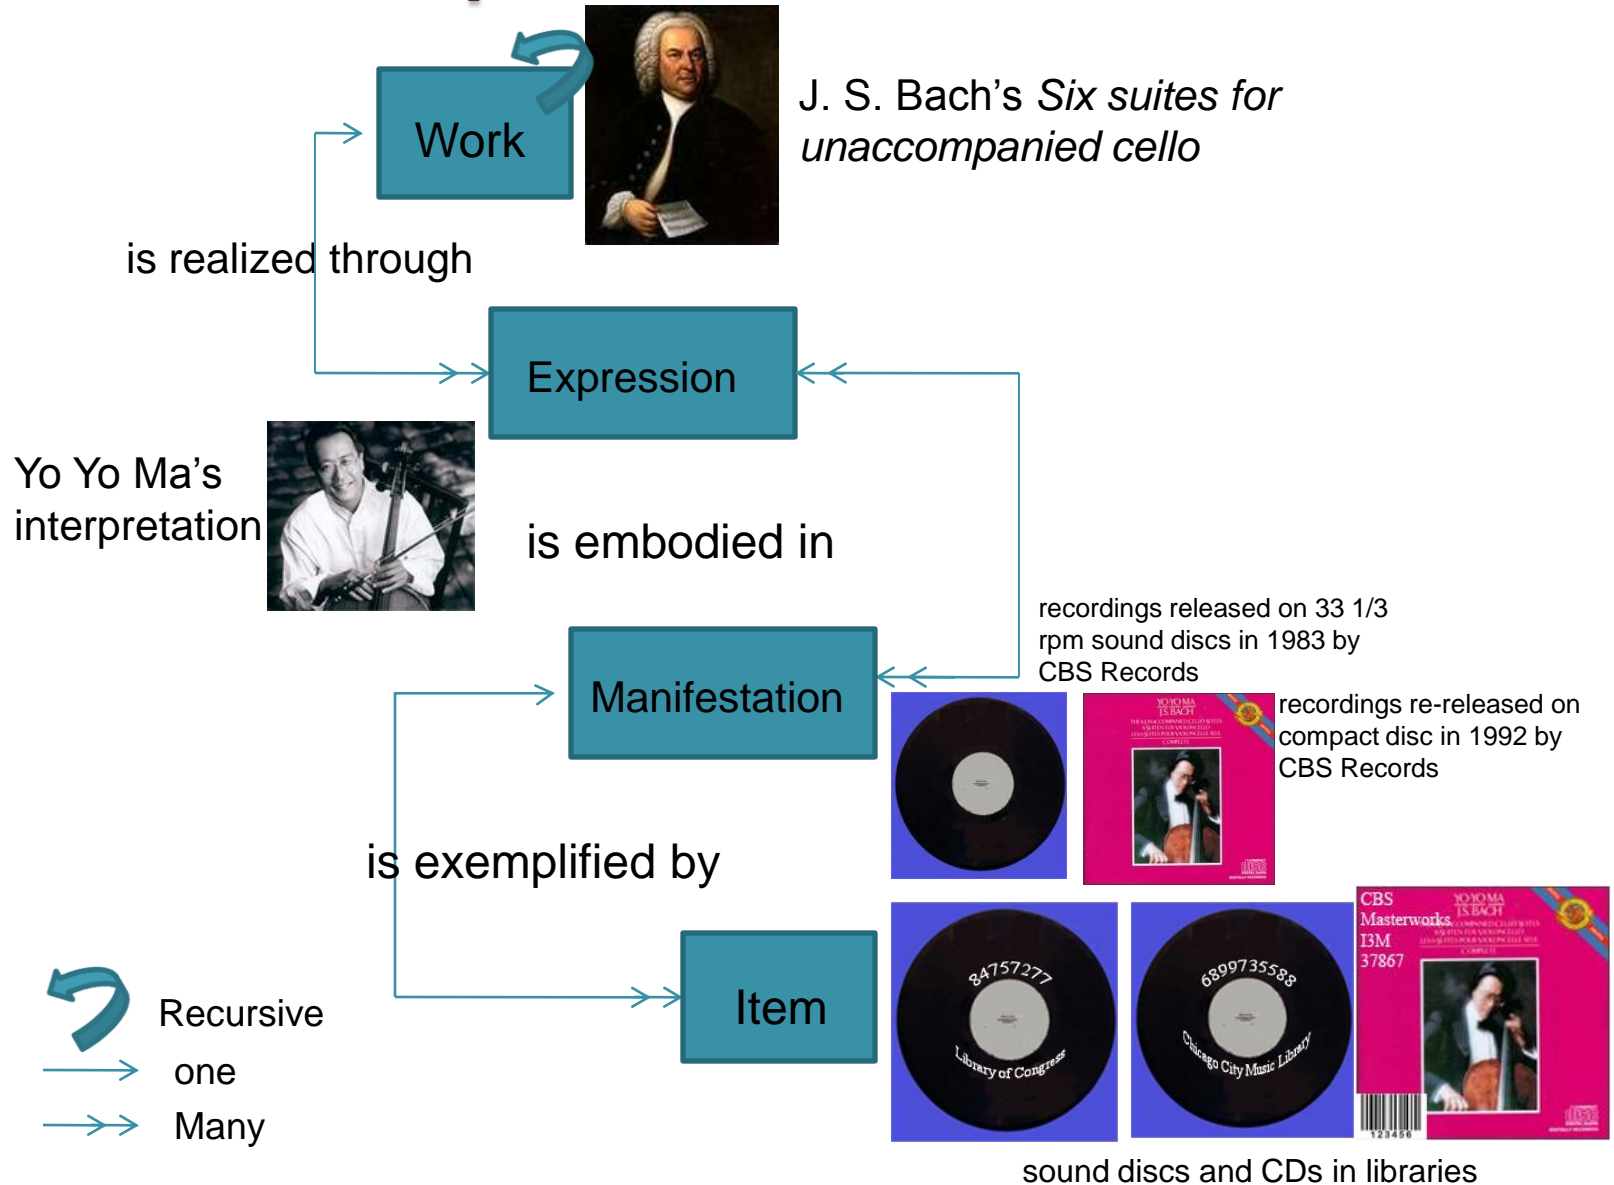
Work

J. S. Bach's *Six suites for unaccompanied cello*

is realized through

Expression

Yo Yo Ma's interpretation

is embodied in

recordings released on 33 1/3 rpm sound discs in 1983 by CBS Records

Manifestation

YO-YO MA
J.S. BACH

recordings re-released on compact disc in 1992 by CBS Records

is exemplified by

Item

84757277
Library of Congress

6899735588
Chicago City Music Library

CBS Masterworks
YO-YO MA
J.S. BACH
I3M 37867

123456

Recursive
one
Many

sound discs and CDs in libraries